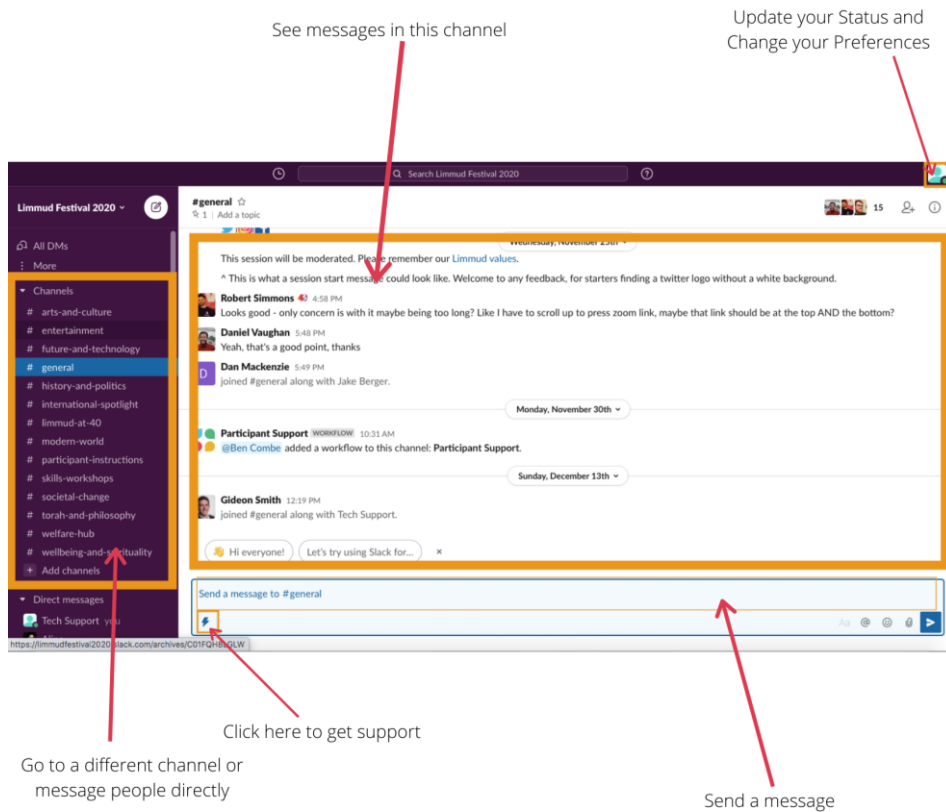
See messages in this channel

Update your Status and Change your Preferences

Search Limmud Festival 2020

Limmud Festival 2020

All DMs
More

Channels
# arts-and-culture
# entertainment
# future-and-technology
# general
# history-and-politics
# international-spotlight
# limmud-at-40
# modern-world
# participant-instructions
# skills-workshops
# societal-change
# torah-and-philosophy
# welfare-hub
# wellbeing-and-spirituality
+ Add channels

Direct messages
Tech Support you

https://limmudfestival2020.slack.com/archives/C01FQHB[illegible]QLW

#general ☆
1 | Add a topic

15

Wednesday, November 25th

This session will be moderated. Please remember our Limmud values.

^ This is what a session start message could look like. Welcome to any feedback, for starters finding a twitter logo without a white background.

Robert Simmons 4:58 PM
Looks good - only concern is with it maybe being too long? Like I have to scroll up to press zoom link, maybe that link should be at the top AND the bottom?

Daniel Vaughan 5:48 PM
Yeah, that's a good point, thanks

Dan Mackenzie 5:49 PM
joined #general along with Jake Berger.

Monday, November 30th

Participant Support WORKFLOW 10:31 AM
@Ben Combe added a workflow to this channel: Participant Support.

Sunday, December 13th

Gideon Smith 12:19 PM
joined #general along with Tech Support.

👋 Hi everyone!   Let's try using Slack for...   ×

Send a message to #general

Aa

Click here to get support

Go to a different channel or message people directly

Send a message